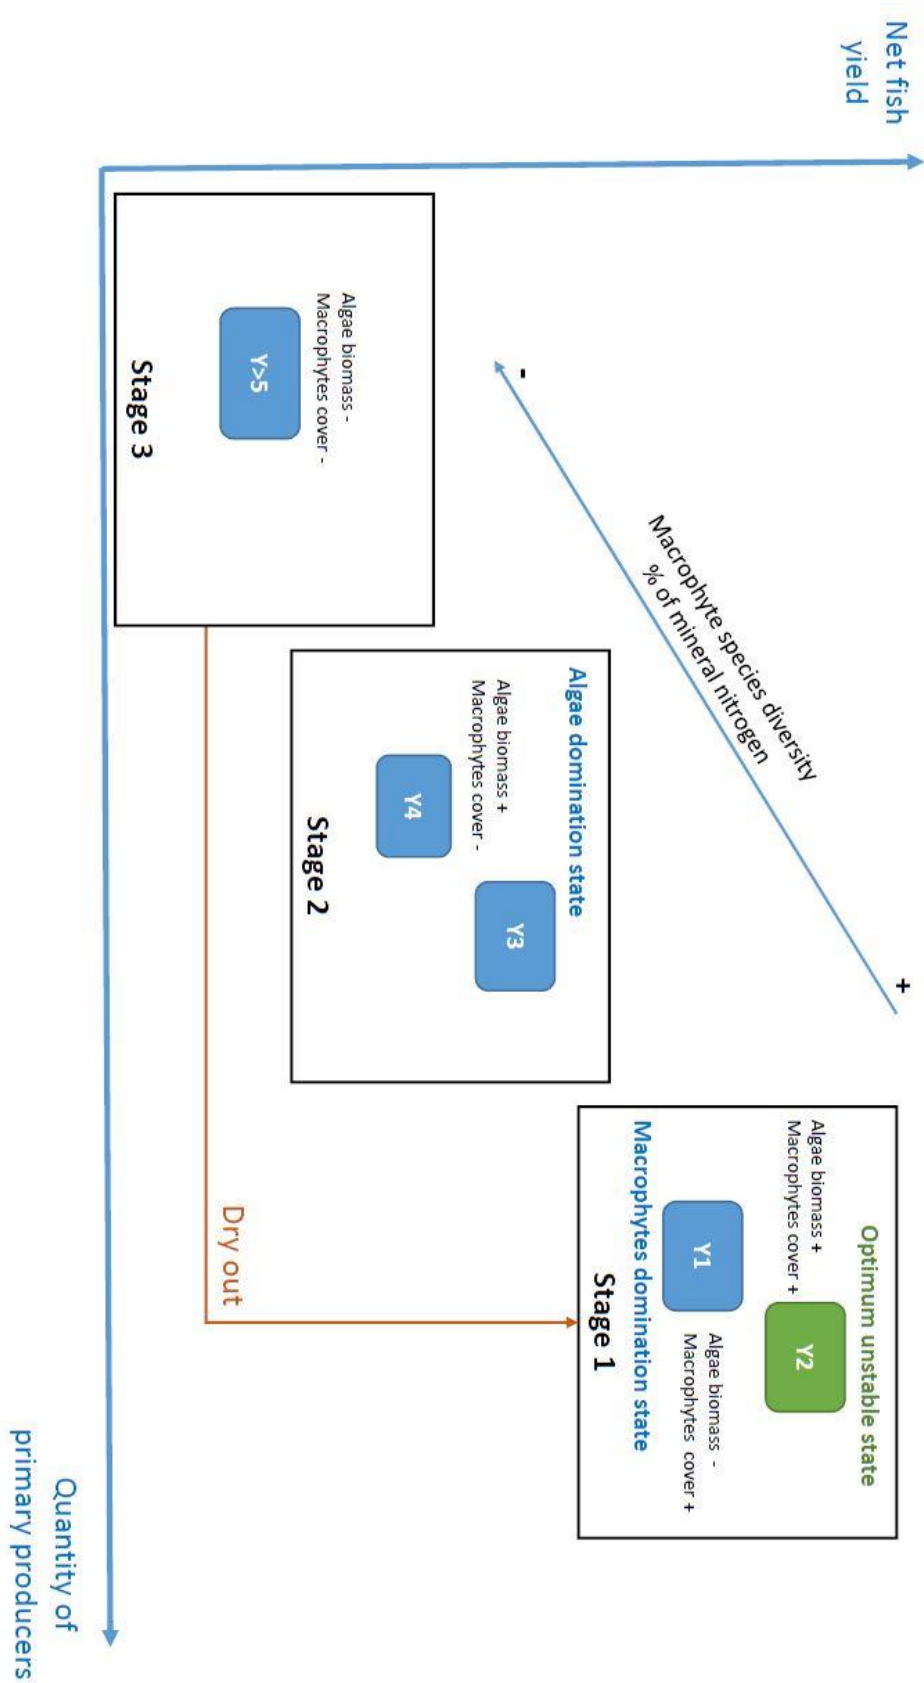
Net fish yield

Quantity of primary producers

Macrophyte species diversity
% of mineral nitrogen

-

+

Stage 3
Algae biomass -
Macrophytes cover -
Y>5

Algae domination state
Stage 2
Algae biomass +
Macrophytes cover -
Y4
Y3

Optimum unstable state
Macrophytes domination state
Stage 1
Algae biomass +
Macrophytes cover +
Y1
Y2
Algae biomass -
Macrophytes cover +

Dry out